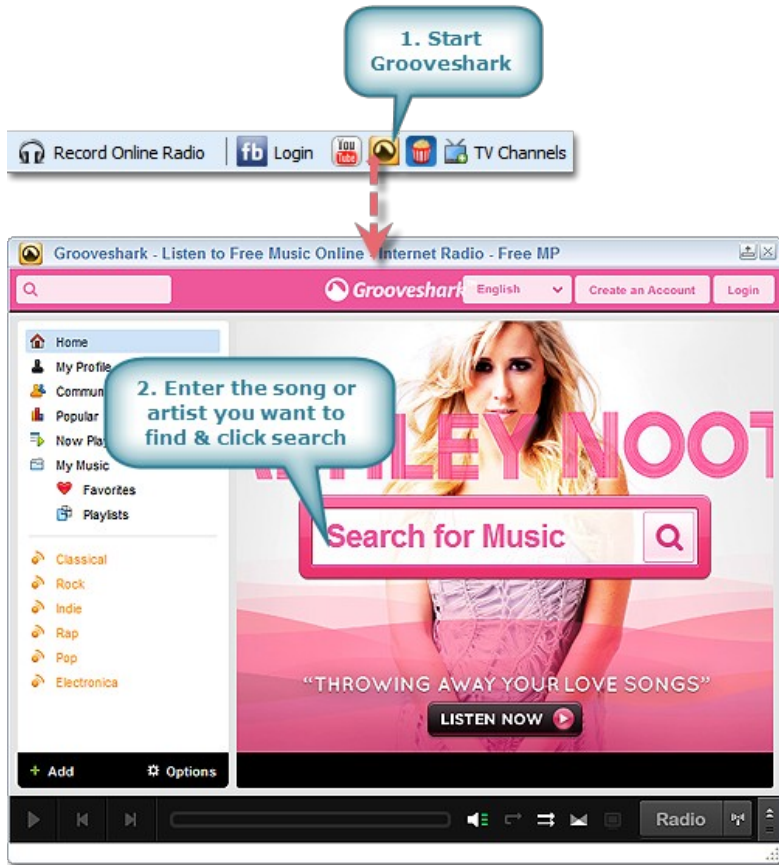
1. Start Grooveshark

Record Online Radio
fb Login
You Tube
TV Channels

Grooveshark - Listen to Free Music Online - Internet Radio - Free MP

Grooveshark
English
Create an Account
Login

Home
My Profile
Commun
Popular
Now Play
My Music
Favorites
Playlists

Classical
Rock
Indie
Rap
Pop
Electronica

+ Add
Options

2. Enter the song or artist you want to find & click search

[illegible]LEY NOOT

Search for Music

"THROWING AWAY YOUR LOVE SONGS"
LISTEN NOW

Radio